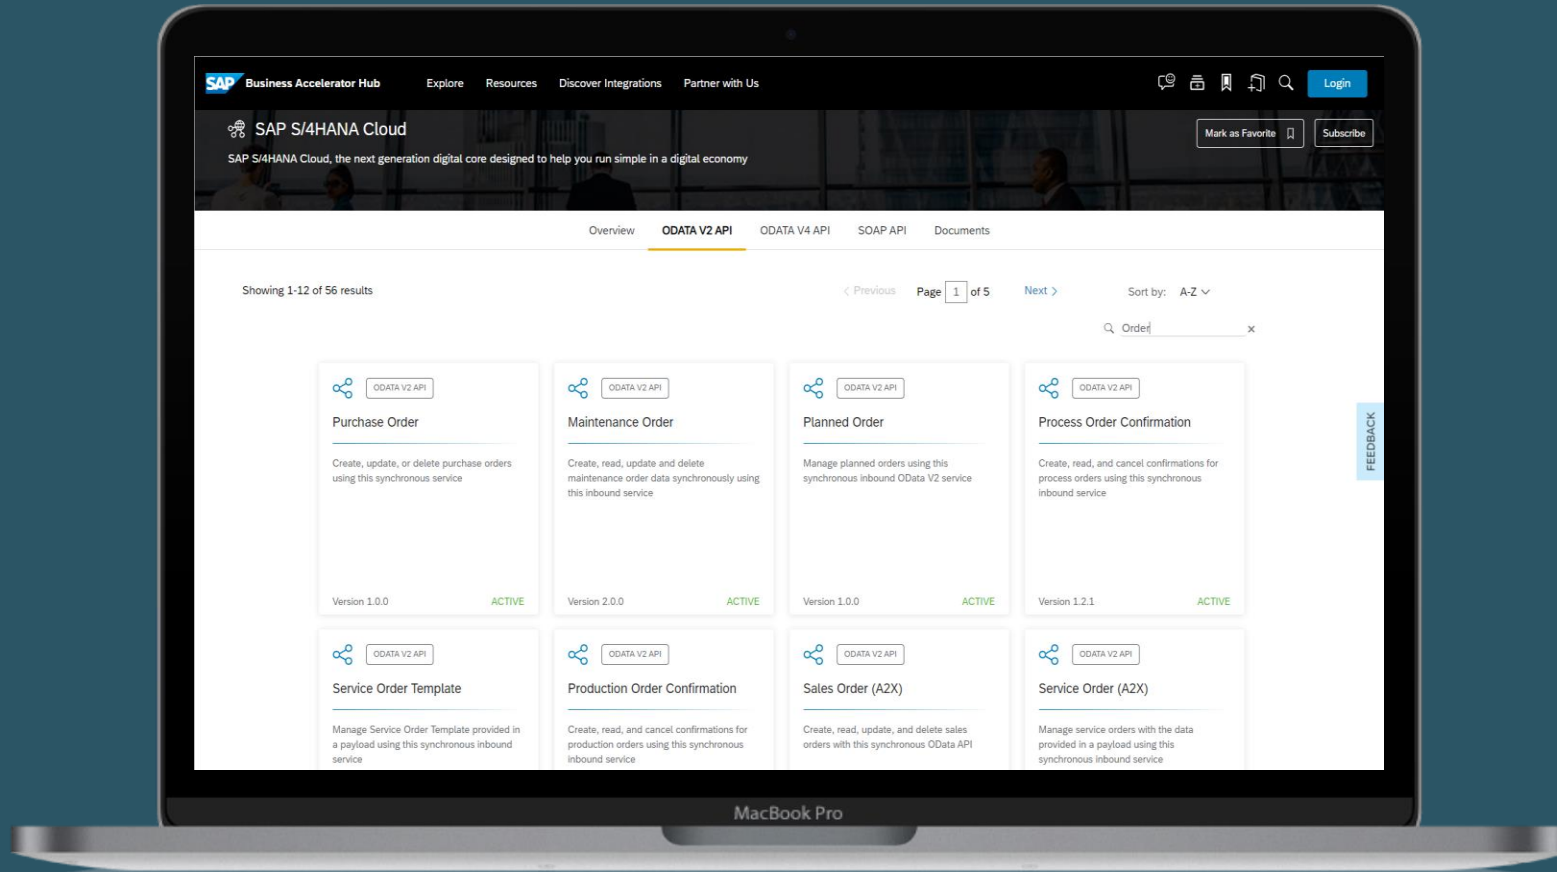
SAP Business Accelerator Hub Explore Resources Discover Integrations Partner with Us Login

SAP S/4HANA Cloud

SAP S/4HANA Cloud, the next generation digital core designed to help you run simple in a digital economy

Mark as Favorite Subscribe

Overview ODATA V2 API ODATA V4 API SOAP API Documents

Showing 1-12 of 56 results

< Previous Page 1 of 5 Next >

Sort by: A-Z

Order

ODATA V2 API
Purchase Order
Create, update, or delete purchase orders using this synchronous service
Version 1.0.0 ACTIVE

ODATA V2 API
Maintenance Order
Create, read, update and delete maintenance order data synchronously using this inbound service
Version 2.0.0 ACTIVE

ODATA V2 API
Planned Order
Manage planned orders using this synchronous inbound OData V2 service
Version 1.0.0 ACTIVE

ODATA V2 API
Process Order Confirmation
Create, read, and cancel confirmations for process orders using this synchronous inbound service
Version 1.2.1 ACTIVE

FEEDBACK

ODATA V2 API
Service Order Template
Manage Service Order Template provided in a payload using this synchronous inbound service

ODATA V2 API
Production Order Confirmation
Create, read, and cancel confirmations for production orders using this synchronous inbound service

ODATA V2 API
Sales Order (A2X)
Create, read, update, and delete sales orders with this synchronous OData API

ODATA V2 API
Service Order (A2X)
Manage service orders with the data provided in a payload using this synchronous inbound service

MacBook Pro